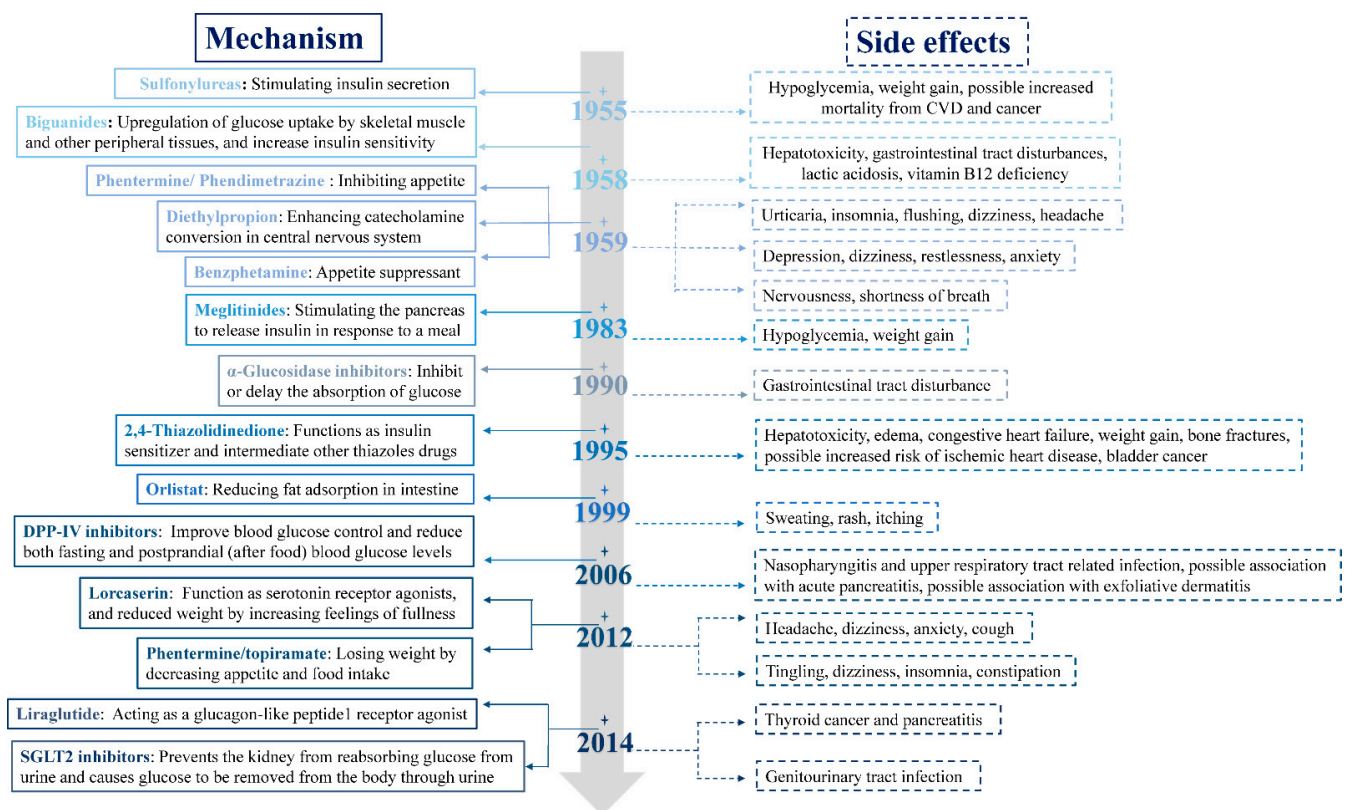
Mechanism

Side effects

Sulfonylureas: Stimulating insulin secretion

1955

Hypoglycemia, weight gain, possible increased mortality from CVD and cancer

Biguanides: Upregulation of glucose uptake by skeletal muscle and other peripheral tissues, and increase insulin sensitivity

1958

Hepatotoxicity, gastrointestinal tract disturbances, lactic acidosis, vitamin B12 deficiency

Phentermine/ Phendimetrazine : Inhibiting appetite

Diethylpropion: Enhancing catecholamine conversion in central nervous system

Benzphetamine: Appetite suppressant

1959

Urticaria, insomnia, flushing, dizziness, headache

Depression, dizziness, restlessness, anxiety

Nervousness, shortness of breath

Meglitinides: Stimulating the pancreas to release insulin in response to a meal

1983

Hypoglycemia, weight gain

α-Glucosidase inhibitors: Inhibit or delay the absorption of glucose

1990

Gastrointestinal tract disturbance

2,4-Thiazolidinedione: Functions as insulin sensitizer and intermediate other thiazoles drugs

1995

Hepatotoxicity, edema, congestive heart failure, weight gain, bone fractures, possible increased risk of ischemic heart disease, bladder cancer

Orlistat: Reducing fat adsorption in intestine

1999

Sweating, rash, itching

DPP-IV inhibitors: Improve blood glucose control and reduce both fasting and postprandial (after food) blood glucose levels

2006

Nasopharyngitis and upper respiratory tract related infection, possible association with acute pancreatitis, possible association with exfoliative dermatitis

Lorcaserin: Function as serotonin receptor agonists, and reduced weight by increasing feelings of fullness

Phentermine/topiramate: Losing weight by decreasing appetite and food intake

2012

Headache, dizziness, anxiety, cough

Tingling, dizziness, insomnia, constipation

Liraglutide: Acting as a glucagon-like peptide1 receptor agonist

SGLT2 inhibitors: Prevents the kidney from reabsorbing glucose from urine and causes glucose to be removed from the body through urine

2014

Thyroid cancer and pancreatitis

Genitourinary tract infection